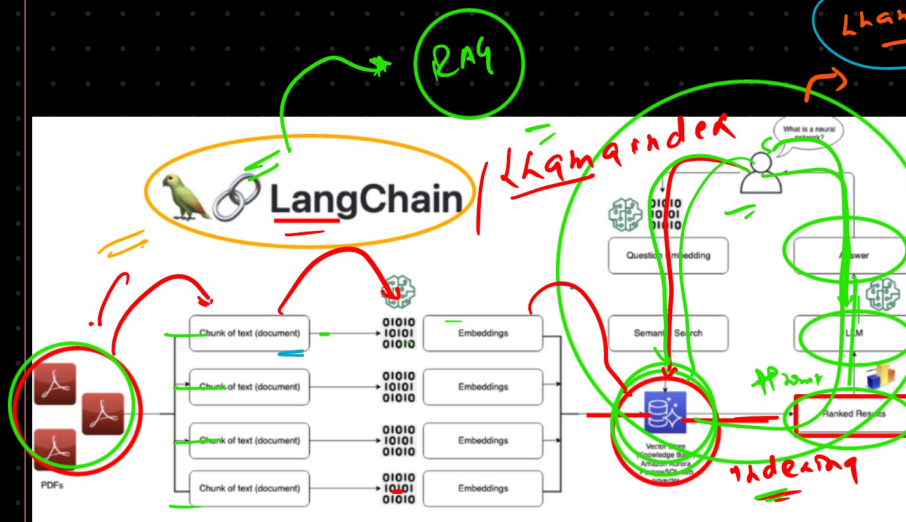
RAG

Llam

LangChain

Llamaindex

What is a neural network?

Question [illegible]mbedding

Answer

Semantic Search

LLM

Chunk of text (document)

Embeddings

Chunk of text (document)

Embeddings

Chunk of text (document)

Embeddings

Chunk of text (document)

Embeddings

Vector Store (Knowledge Base) Amazon Aurora PostgreSQL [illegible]

Ranked Results

Prompt

Indexing

PDFs